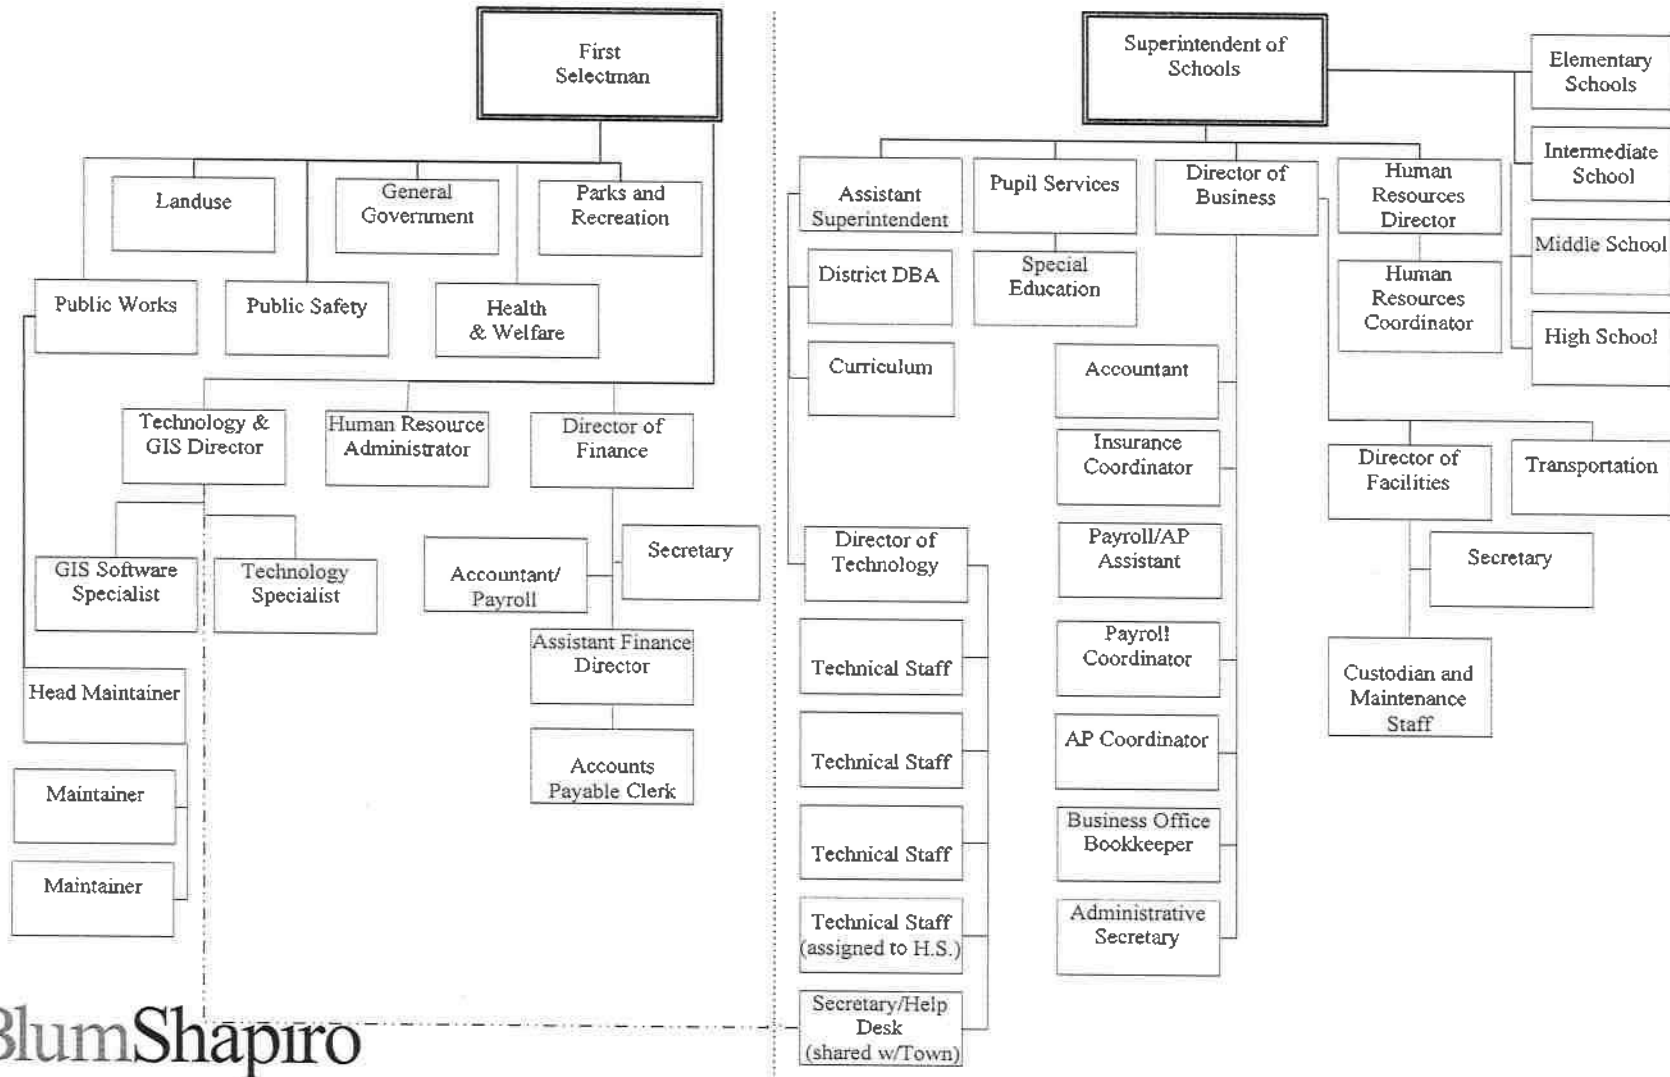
First Selectman

Landuse

General Government

Parks and Recreation

Public Works

Public Safety

Health & Welfare

Technology & GIS Director

Human Resource Administrator

Director of Finance

GIS Software Specialist

Technology Specialist

Accountant/ Payroll

Secretary

Assistant Finance Director

Accounts Payable Clerk

Head Maintainer

Maintainer

Maintainer

Superintendent of Schools

Elementary Schools

Intermediate School

Middle School

High School

Assistant Superintendent

Pupil Services

Director of Business

Human Resources Director

District DBA

Special Education

Human Resources Coordinator

Curriculum

Accountant

Insurance Coordinator

Director of Facilities

Transportation

Payroll/AP Assistant

Secretary

Director of Technology

Technical Staff

Payroll Coordinator

Custodian and Maintenance Staff

Technical Staff

AP Coordinator

Technical Staff

Business Office Bookkeeper

Technical Staff (assigned to H.S.)

Administrative Secretary

Secretary/Help Desk (shared w/Town)

BlumShapiro